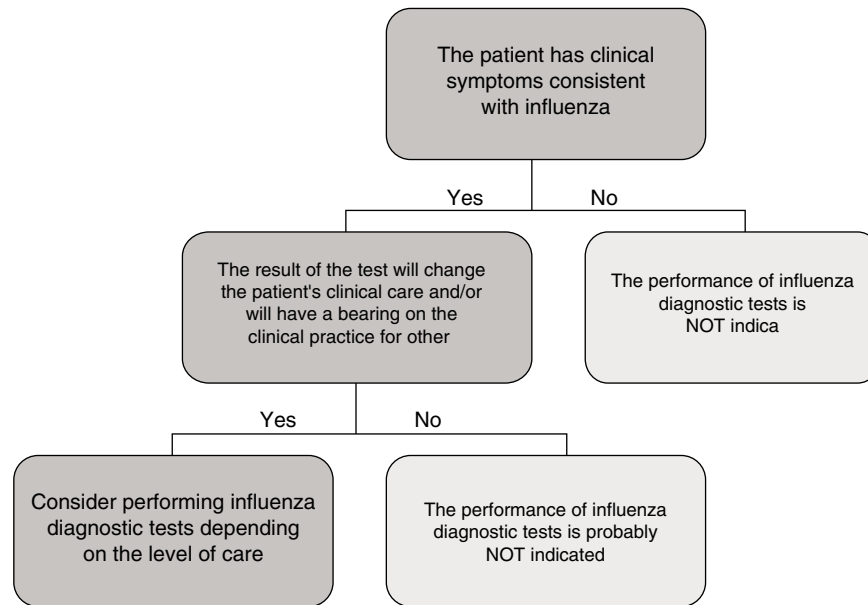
The patient has clinical symptoms consistent with influenza

Yes

No

The result of the test will change the patient's clinical care and/or will have a bearing on the clinical practice for other

The performance of influenza diagnostic tests is NOT indica

Yes

No

Consider performing influenza diagnostic tests depending on the level of care

The performance of influenza diagnostic tests is probably NOT indicated